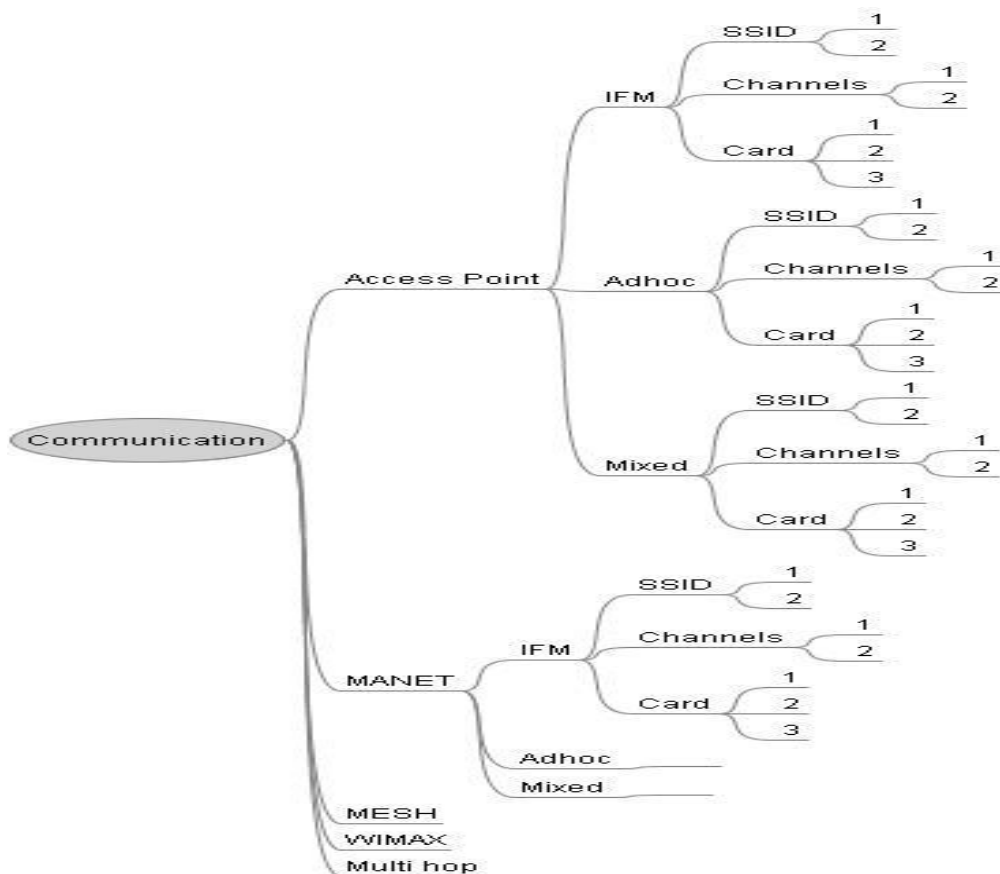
Communication

Access Point

IFM

SSID
1
2

Channels
1
2

Card
1
2
3

Adhoc

SSID
1
2

Channels
1
2

Card
1
2
3

Mixed

SSID
1
2

Channels
1
2

Card
1
2
3

MANET

IFM

SSID
1
2

Channels
1
2

Card
1
2
3

Adhoc

Mixed

MESH

WIMAX

Multi hop